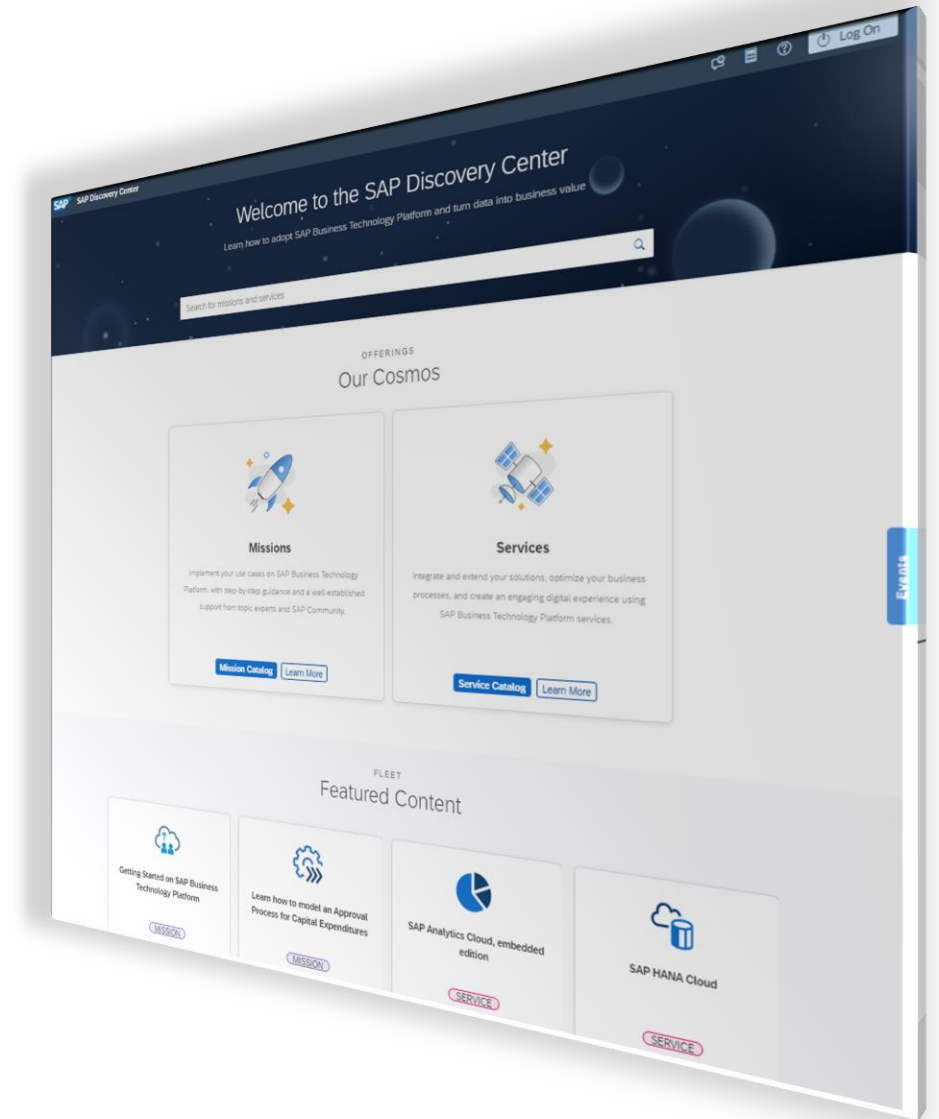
SAP SAP Discovery Center

Log On

Welcome to the SAP Discovery Center

Learn how to adopt SAP Business Technology Platform and turn data into business value

Search for missions and services

OFFERINGS

Our Cosmos

Missions

Implement your use cases on SAP Business Technology Platform, with step-by-step guidance and a well-established support from topic experts and SAP Community.

Mission Catalog Learn More

Services

Integrate and extend your solutions, optimize your business processes, and create an engaging digital experience using SAP Business Technology Platform services.

Service Catalog Learn More

Events

FLEET

Featured Content

Getting Started on SAP Business Technology Platform

MISSION

Learn how to model an Approval Process for Capital Expenditures

MISSION

SAP Analytics Cloud, embedded edition

SERVICE

SAP HANA Cloud

SERVICE